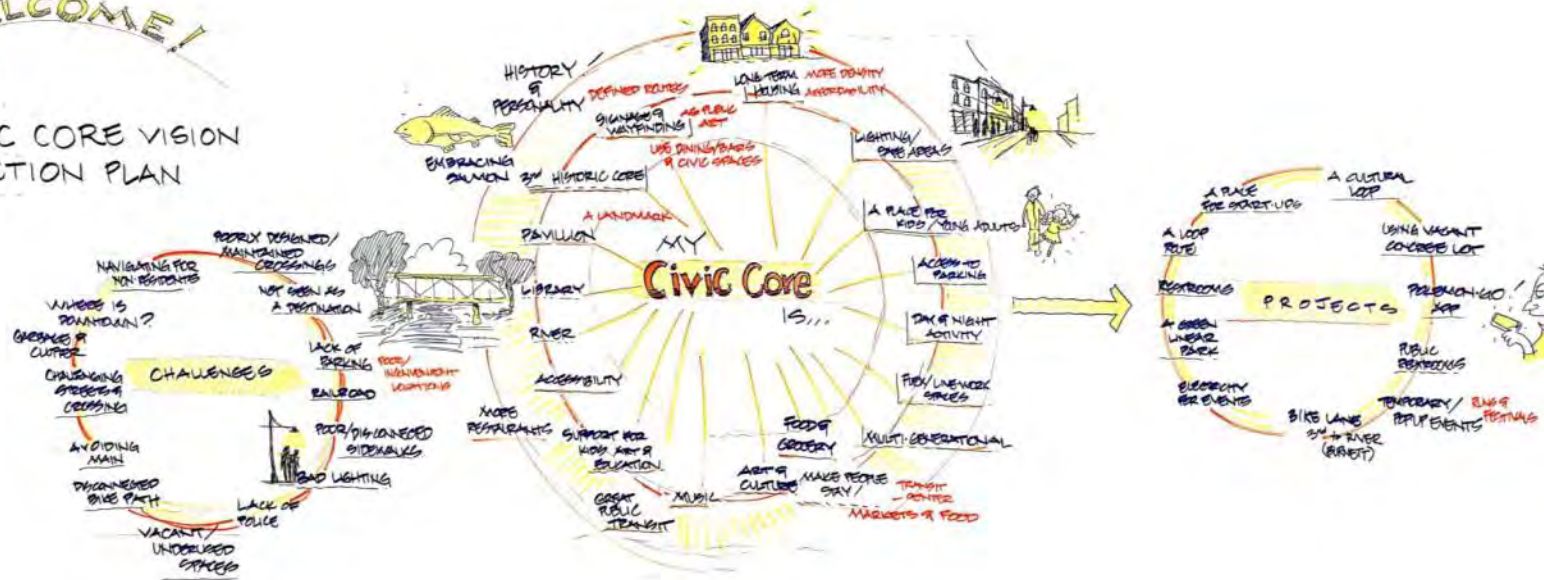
LCOME!

C CORE VISION
CTION PLAN

CHALLENGES

POORLY DESIGNED/ MAINTAINED CROSSINGS

NAVIGATING FOR NON-RESIDENTS

NOT SEEN AS A DESTINATION

WHERE IS DOWNTOWN?

GARBAGE & CLUTTER

CHALLENGING STREETS & CROSSING

LACK OF PARKING POOR/ INCONVENIENT LOCATIONS

RAILROAD

AVOIDING MAIN

POOR/DISCONNECTED SIDEWALKS

BAD LIGHTING

DISCONNECTED BIKE PATH

LACK OF POLICE

VACANT/ UNDERUSED SPACES

MY Civic Core IS...

HISTORY & PERSONALITY

DEFINED ROUTES

SIGNAGE & WAYFINDING

AS PUBLIC ART

LONG TERM HOUSING

MORE DENSITY AFFORDABILITY

LIGHTING/ SAFE AREAS

EMBRACING SALMON

3RD HISTORIC CORE

USE DINING/BARS & CIVIC SPACES

A LANDMARK

PAVILION

A PLACE FOR KIDS/YOUNG ADULTS

LIBRARY

ACCESS TO PARKING

RIVER

DAY & NIGHT ACTIVITY

ACCESSIBILITY

FLEX/LIVE-WORK SPACES

MORE RESTAURANTS

SUPPORT FOR KIDS, ART & EDUCATION

FOOD & GROCERY

MULTI-GENERATIONAL

ART & CULTURE

MAKE PEOPLE STAY/

TRANSIT CENTER

GREAT PUBLIC TRANSIT

MUSIC

MARKETS & FOOD

PROJECTS

A PLACE FOR START-UPS

A CULTURAL LOOP

A LOOP ROUTE

USING VACANT CONCRETE LOT

RESTROOMS

POKEMON-GO APP

A GREEN LINEAR PARK

PUBLIC RESTROOMS

ELECTRICITY FOR EVENTS

TEMPORARY/ POPUP EVENTS

RINGS FESTIVALS

BIKE LANE 3RD to RIVER (BURNET)